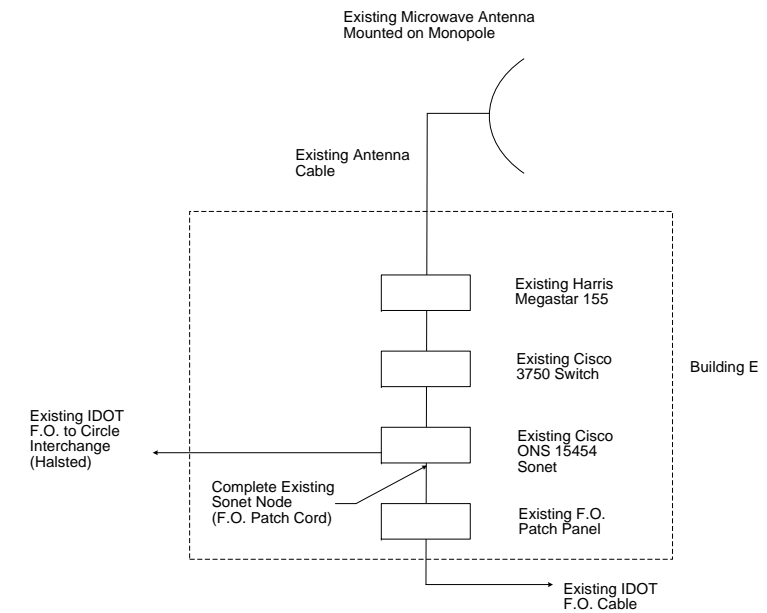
Existing Microwave Antenna Mounted on Monopole

Existing Antenna Cable

Existing Harris Megastar 155

Existing Cisco 3750 Switch

Building E

Existing IDOT F.O. to Circle Interchange (Halsted)

Existing Cisco ONS 15454 Sonet

Complete Existing Sonet Node (F.O. Patch Cord)

Existing F.O. Patch Panel

Existing IDOT F.O. Cable